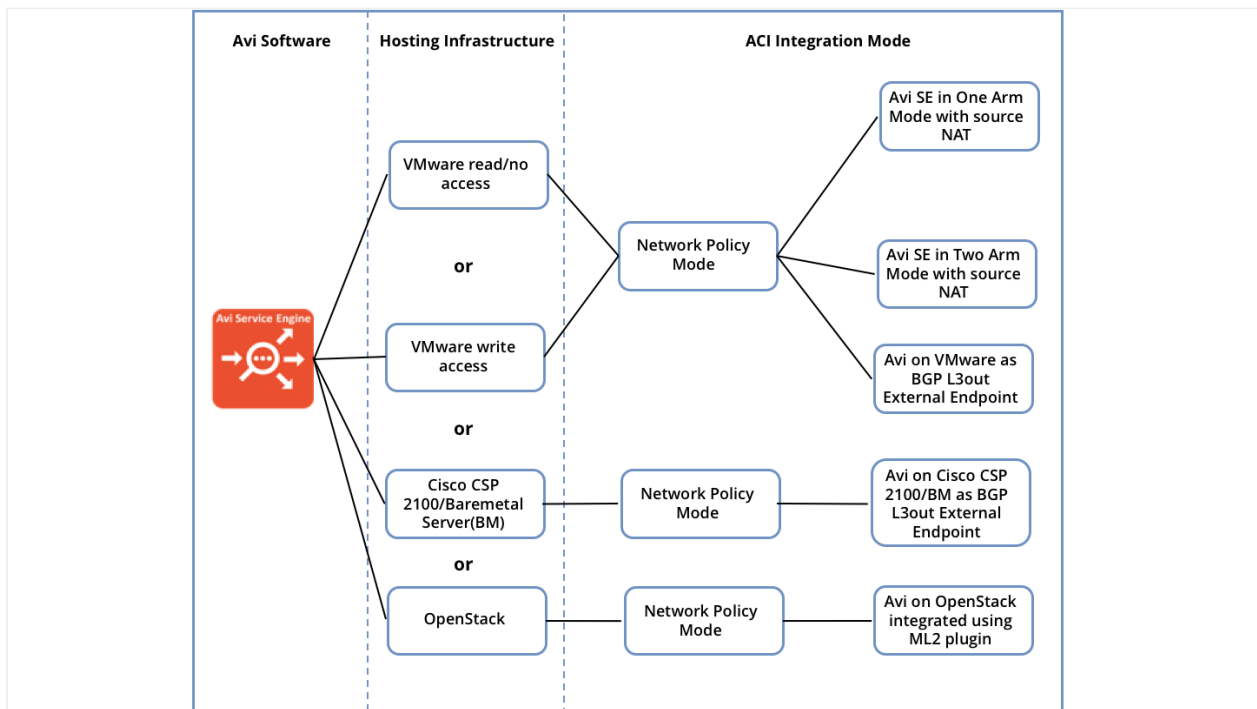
Avi Software

Hosting Infrastructure

ACI Integration Mode

Avi Service Engine

VMware read/no access

or

VMware write access

or

Cisco CSP 2100/Baremetal Server(BM)

or

OpenStack

Network Policy Mode

Network Policy Mode

Network Policy Mode

Avi SE in One Arm Mode with source NAT

Avi SE in Two Arm Mode with source NAT

Avi on VMware as BGP L3out External Endpoint

Avi on Cisco CSP 2100/BM as BGP L3out External Endpoint

Avi on OpenStack integrated using ML2 plugin